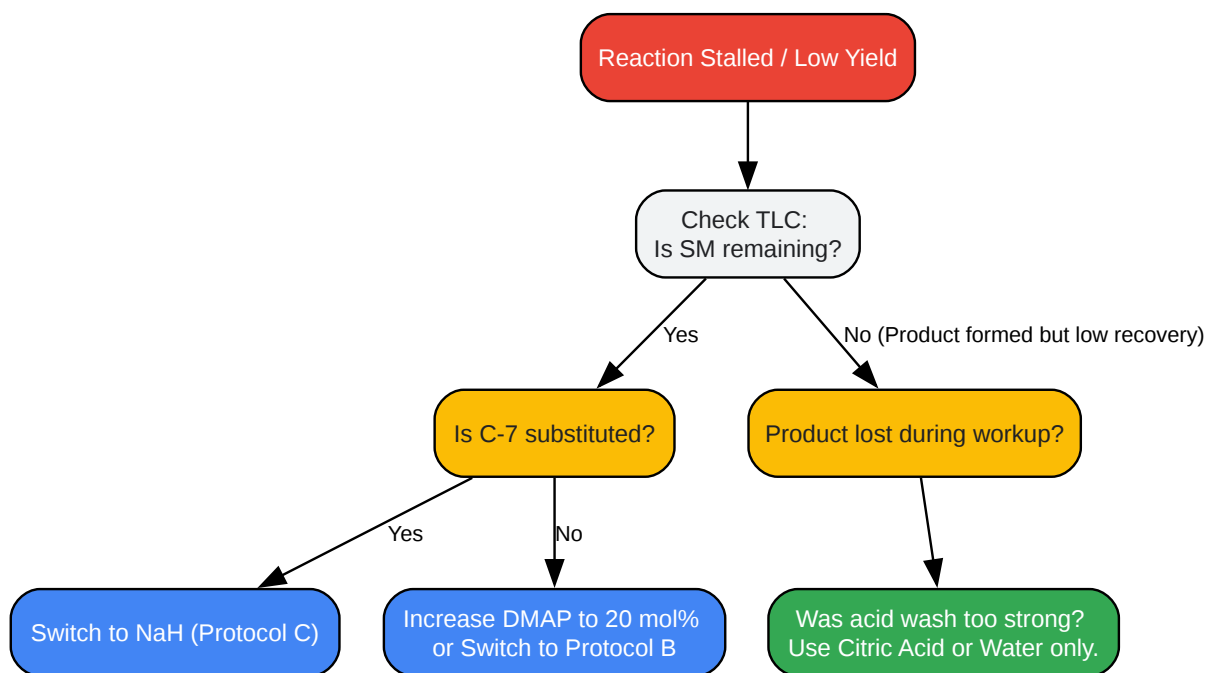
Reaction Stalled / Low Yield

Check TLC:
Is SM remaining?

Yes

No (Product formed but low recovery)

Is C-7 substituted?

Product lost during workup?

Yes

No

Switch to NaH (Protocol C)

Increase DMAP to 20 mol%
or Switch to Protocol B

Was acid wash too strong?
Use Citric Acid or Water only.